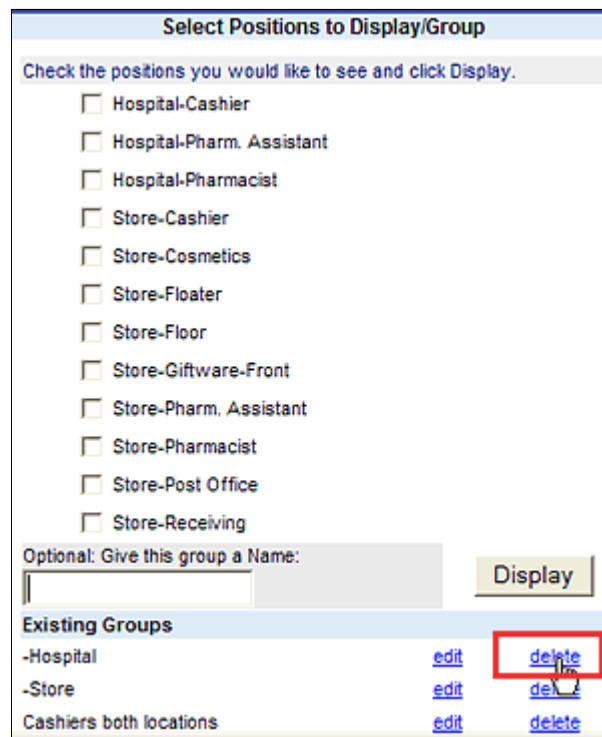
Select Positions to Display/Group

Check the positions you would like to see and click Display.

Hospital-Cashier

Hospital-Pharm. Assistant

Hospital-Pharmacist

Store-Cashier

Store-Cosmetics

Store-Floater

Store-Floor

Store-Giftware-Front

Store-Pharm. Assistant

Store-Pharmacist

Store-Post Office

Store-Receiving

Optional: Give this group a Name:

Display

Existing Groups

| | | |
|---|---|---|
| -Hospital | edit | delete |
| -Store | edit | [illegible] |
| Cashiers both locations | edit | delete |